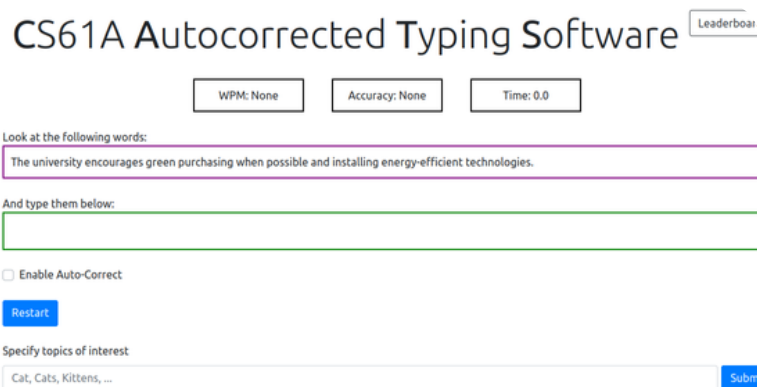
CS61A Autocorrected Typing Software

Leaderboar

WPM: None

Accuracy: None

Time: 0.0

Look at the following words:

The university encourages green purchasing when possible and installing energy-efficient technologies.

And type them below:

Enable Auto-Correct

Restart

Specify topics of interest

Cat, Cats, Kittens, ...

Subm